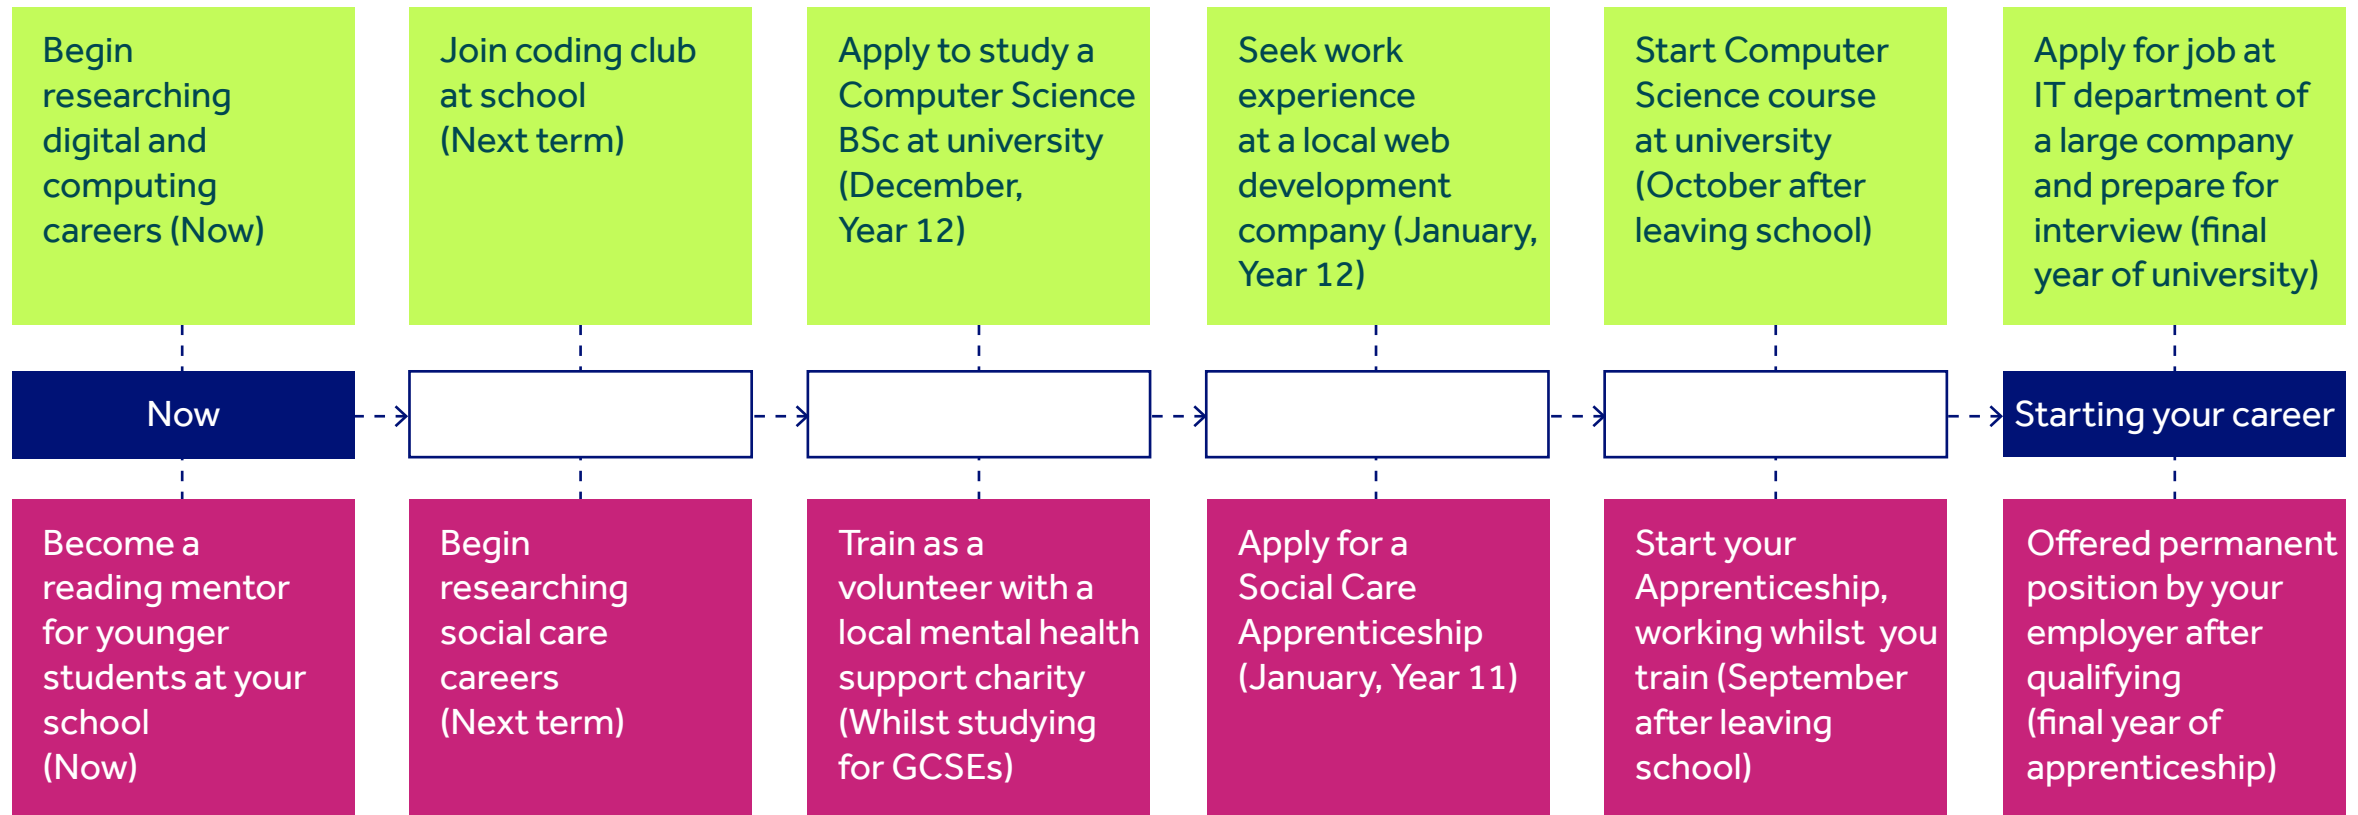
Begin researching digital and computing careers (Now)

Join coding club at school (Next term)

Apply to study a Computer Science BSc at university (December, Year 12)

Seek work experience at a local web development company (January, Year 12)

Start Computer Science course at university (October after leaving school)

Apply for job at IT department of a large company and prepare for interview (final year of university)

Now

Starting your career

Become a reading mentor for younger students at your school (Now)

Begin researching social care careers (Next term)

Train as a volunteer with a local mental health support charity (Whilst studying for GCSEs)

Apply for a Social Care Apprenticeship (January, Year 11)

Start your Apprenticeship, working whilst you train (September after leaving school)

Offered permanent position by your employer after qualifying (final year of apprenticeship)